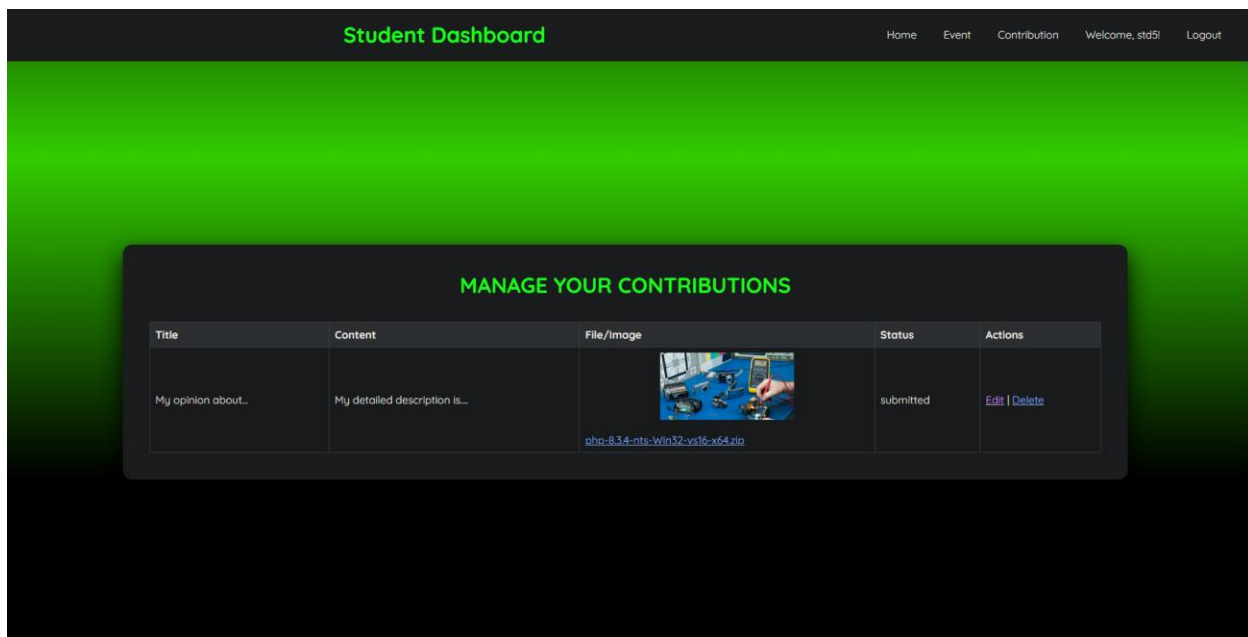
Student Dashboard

Home Event Contribution Welcome, std5! Logout

MANAGE YOUR CONTRIBUTIONS

| Title | Content | File/Image | Status | Actions |
|---|---|---|---|---|
| My opinion about... | My detailed description is... | php-8.3.4-nts-Win32-vs16-x64.zip | submitted | Edit \| Delete |